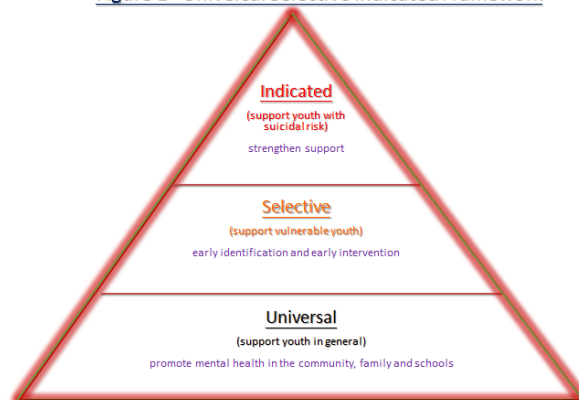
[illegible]

Indicated
(support youth with suicidal risk)
strengthen support

Selective
(support vulnerable youth)
early identification and early intervention

Universal
(support youth in general)
promote mental health in the community, family and schools